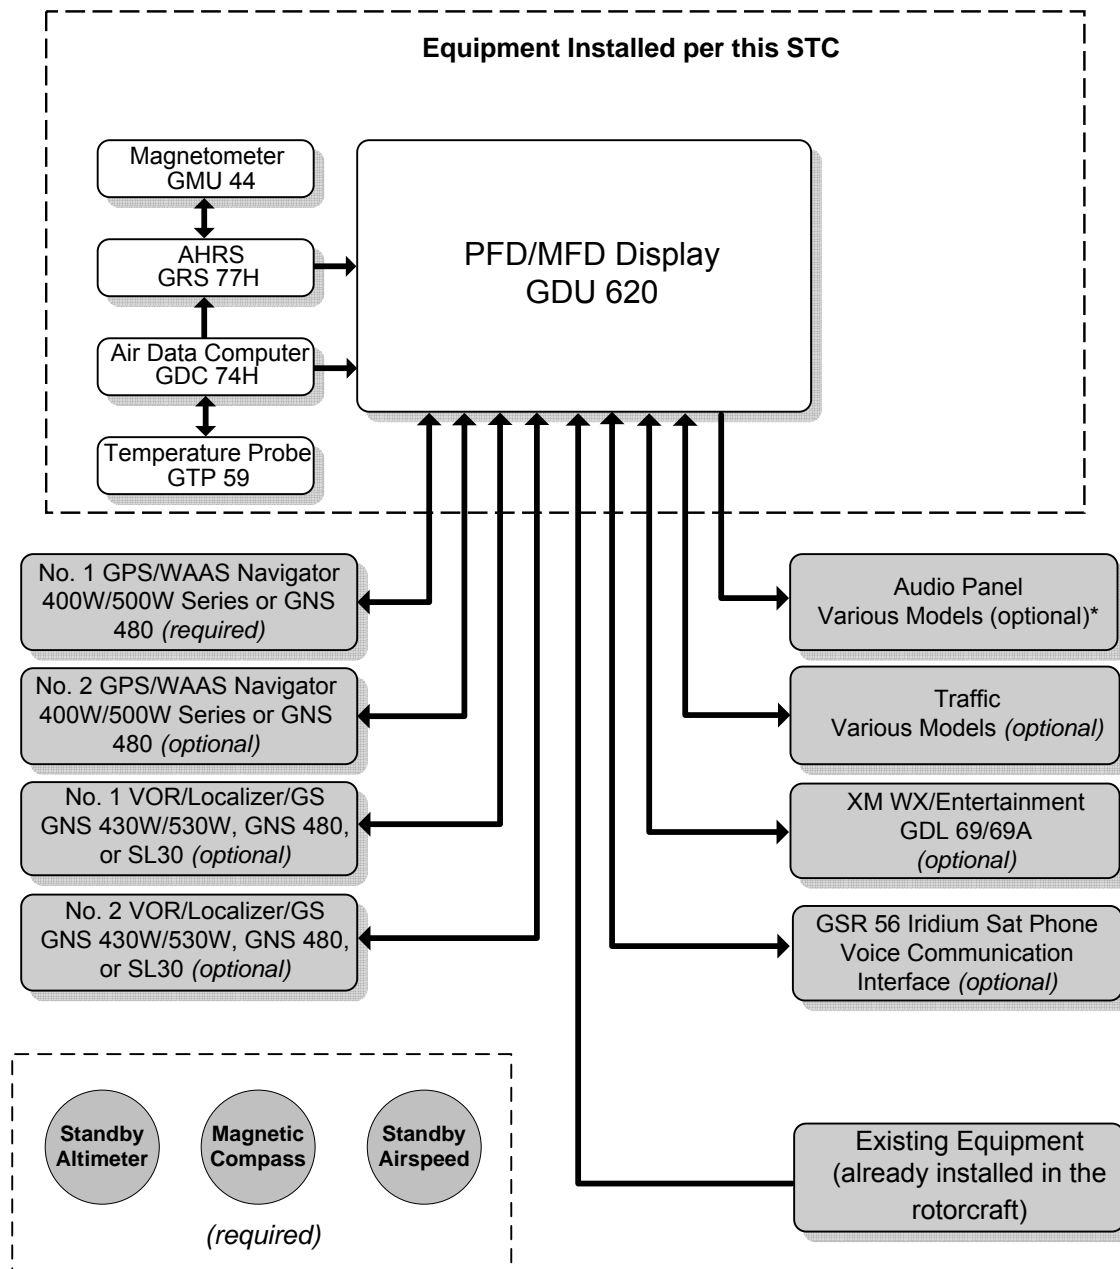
Equipment Installed per this STC

Magnetometer
GMU 44

AHRS
GRS 77H

Air Data Computer
GDC 74H

Temperature Probe
GTP 59

PFD/MFD Display
GDU 620

No. 1 GPS/WAAS Navigator 400W/500W Series or GNS 480 *(required)*

No. 2 GPS/WAAS Navigator 400W/500W Series or GNS 480 *(optional)*

No. 1 VOR/Localizer/GS GNS 430W/530W, GNS 480, or SL30 *(optional)*

No. 2 VOR/Localizer/GS GNS 430W/530W, GNS 480, or SL30 *(optional)*

Audio Panel
Various Models (optional)*

Traffic
Various Models *(optional)*

XM WX/Entertainment
GDL 69/69A
*(optional)*

GSR 56 Iridium Sat Phone Voice Communication Interface *(optional)*

Existing Equipment (already installed in the rotorcraft)

Standby Altimeter

Magnetic Compass

Standby Airspeed

*(required)*